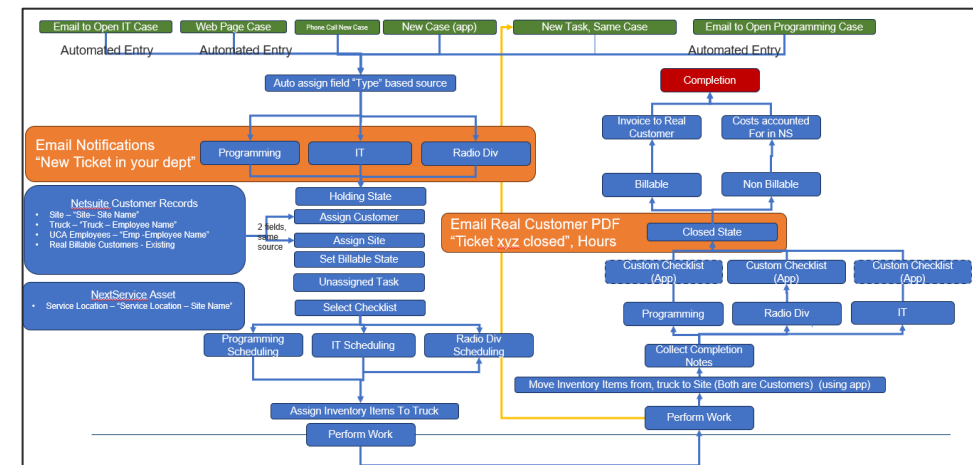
Email to Open IT Case

Web Page Case

Phone Call New Case

New Case (app)

New Task, Same Case

Email to Open Programming Case

Automated Entry

Automated Entry

Automated Entry

Auto assign field "Type" based source

Completion

Invoice to Real Customer

Costs accounted For in NS

Email Notifications
"New Ticket in your dept"

Programming

IT

Radio Div

Billable

Non Billable

Netsuite Customer Records
• Site – "Site– Site Name"
• Truck – "Truck – Employee Name"
• UCA Employees – "Emp -Employee Name"
• Real Billable Customers - Existing

Holding State

Assign Customer

2 fields, same source

Assign Site

Set Billable State

Email Real Customer PDF
"Ticket xyz closed", Hours

Closed State

Unassigned Task

Custom Checklist (App)

Custom Checklist (App)

Custom Checklist (App)

NextService Asset
• Service Location – "Service Location – Site Name"

Select Checklist

Programming

Radio Div

IT

Programming Scheduling

IT Scheduling

Radio Div Scheduling

Collect Completion Notes

Move Inventory Items from, truck to Site (Both are Customers) (using app)

Assign Inventory Items To Truck

Perform Work

Perform Work